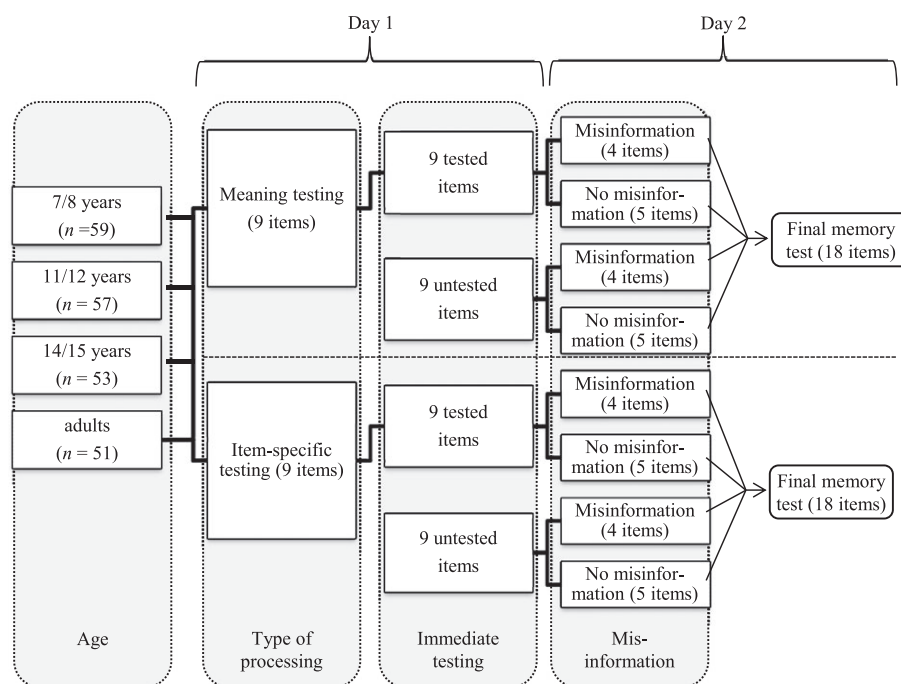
Day 1

Day 2

7/8 years ($n$ =59)

11/12 years ($n$ = 57)

14/15 years ($n$ = 53)

adults ($n$ = 51)

Meaning testing (9 items)

Item-specific testing (9 items)

9 tested items

9 untested items

9 tested items

9 untested items

Misinformation (4 items)

No misinformation (5 items)

Misinformation (4 items)

No misinformation (5 items)

Misinformation (4 items)

No misinformation (5 items)

Misinformation (4 items)

No misinformation (5 items)

Final memory test (18 items)

Final memory test (18 items)

Age

Type of processing

Immediate testing

Misinformation